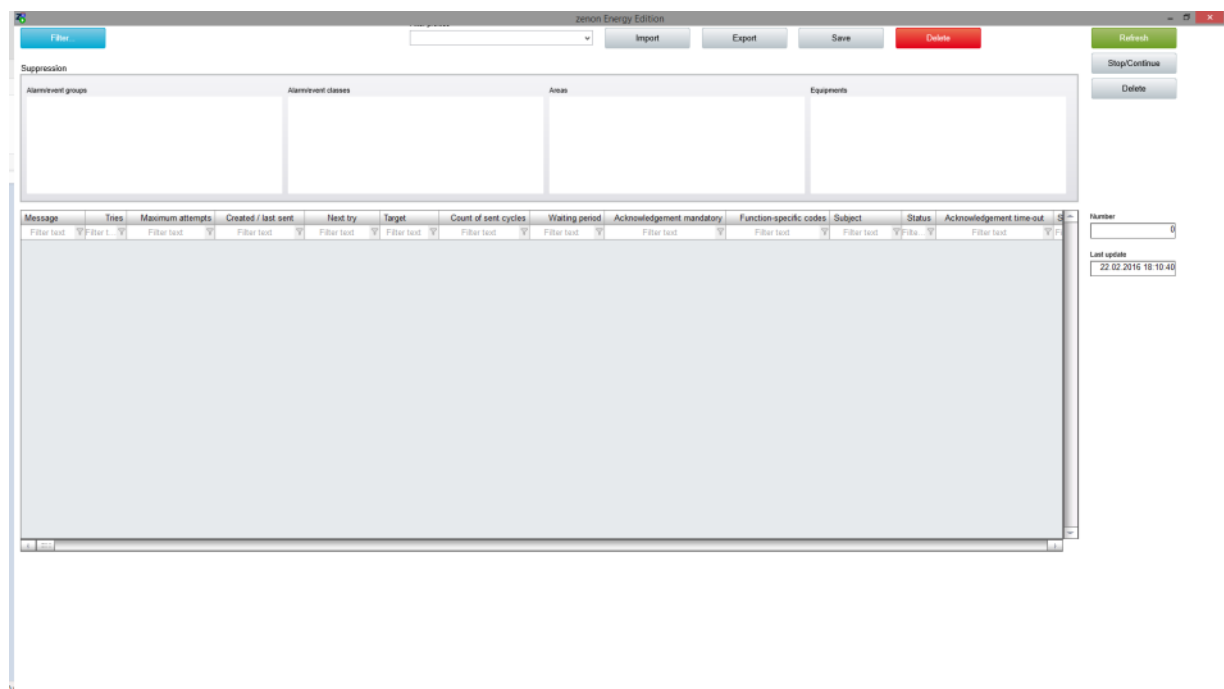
zenon Energy Edition

Filter...

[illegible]

Import

Export

Save

Delete

Refresh

Stop/Continue

Delete

Suppression

Alarm/event groups

Alarm/event classes

Areas

Equipments

| Message | Tries | Maximum attempts | Created / last sent | Next try | Target | Count of sent cycles | Waiting period | Acknowledgement mandatory | Function-specific codes | Subject | Status | Acknowledgement time-out | S |
|---|---|---|---|---|---|---|---|---|---|---|---|---|---|
| Filter text | Filter t... | Filter text | Filter text | Filter text | Filter text | Filter text | Filter text | Filter text | Filter text | Filter text | Filte... | Filter text | Fi |

Number

0

Last update

22.02.2016 18:10:40